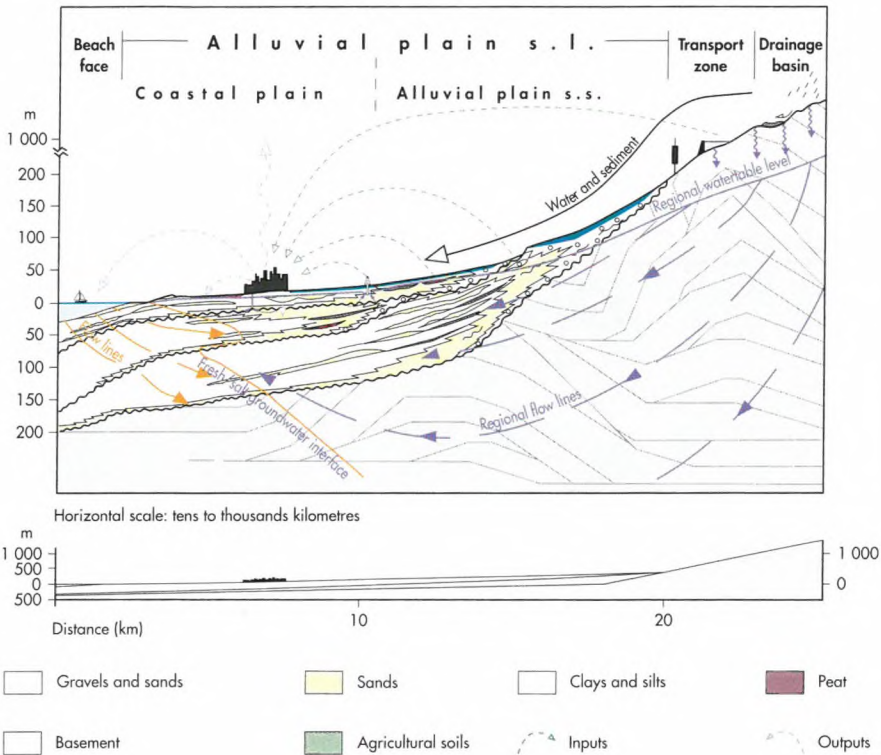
Beach face

Alluvial plain s.l.

Transport zone

Drainage basin

Coastal plain

Alluvial plain s.s.

m

1 000

200

150

100

50

0

50

100

150

200

Water and sediment

Regional watertable level

Flow lines

Fresh-salt groundwater interface

Regional flow lines

Horizontal scale: tens to thousands kilometres

m

1 000

500

0

500

1 000

0

10

20

Distance (km)

Gravels and sands

Sands

Clays and silts

Peat

Basement

Agricultural soils

Inputs

Outputs